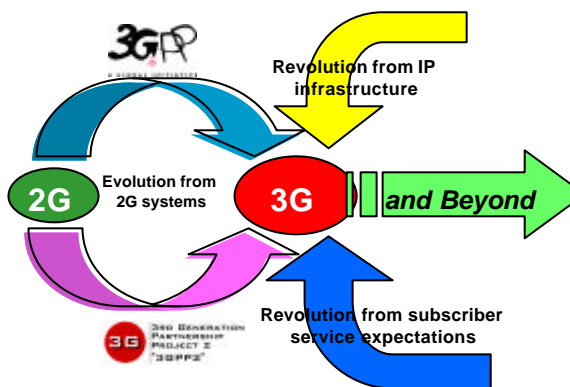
3GPP

A GLOBAL INITIATIVE

Revolution from IP infrastructure

2G

Evolution from 2G systems

3G

and Beyond

3G

3RD GENERATION PARTNERSHIP PROJECT 2 "3GPP2"

Revolution from subscriber service expectations